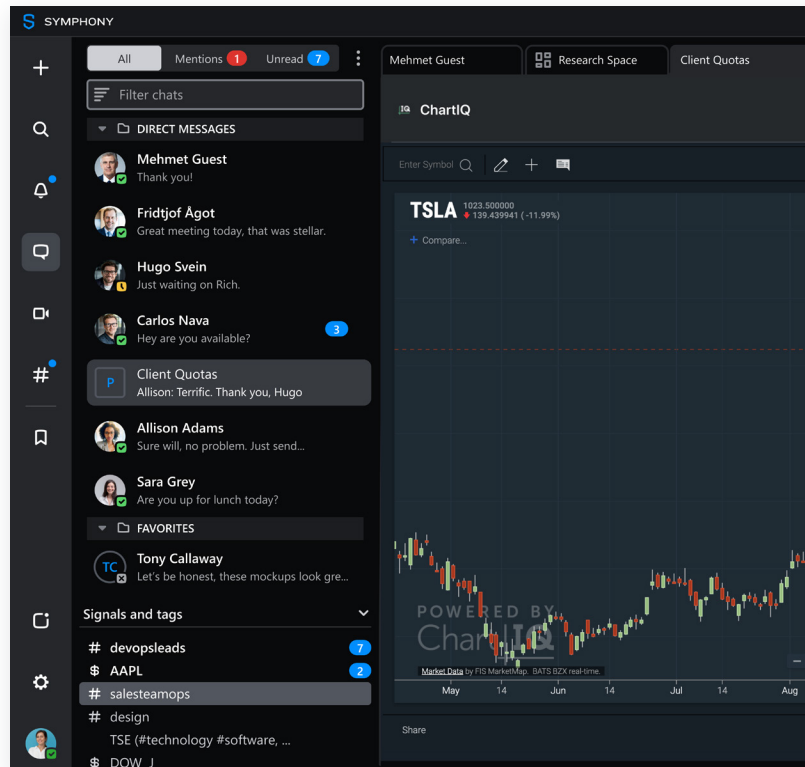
SYMPHONY

All
Mentions 1
Unread 7

Filter chats

DIRECT MESSAGES

Mehmet Guest
Thank you!

Fridtjof Ågot
Great meeting today, that was stellar.

Hugo Svein
Just waiting on Rich.

Carlos Nava
Hey are you available?
3

P
Client Quotas
Allison: Terrific. Thank you, Hugo

Allison Adams
Sure will, no problem. Just send...

Sara Grey
Are you up for lunch today?

FAVORITES

TC
Tony Callaway
Let's be honest, these mockups look gre...

Signals and tags

# devopsleads 7
$ AAPL 2
# salesteamops
# design
TSE (#technology #software, ...
$ DOW J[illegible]

Mehmet Guest
Research Space
Client Quotas

ChartIQ

Enter Symbol

TSLA
1023.500000
139.439941 (-11.99%)
+ Compare...

POWERED BY
ChartIQ

Market Data by FIS MarketMap. BATS BZX real-time.

May
14
Jun
14
Jul
14
Aug

Share